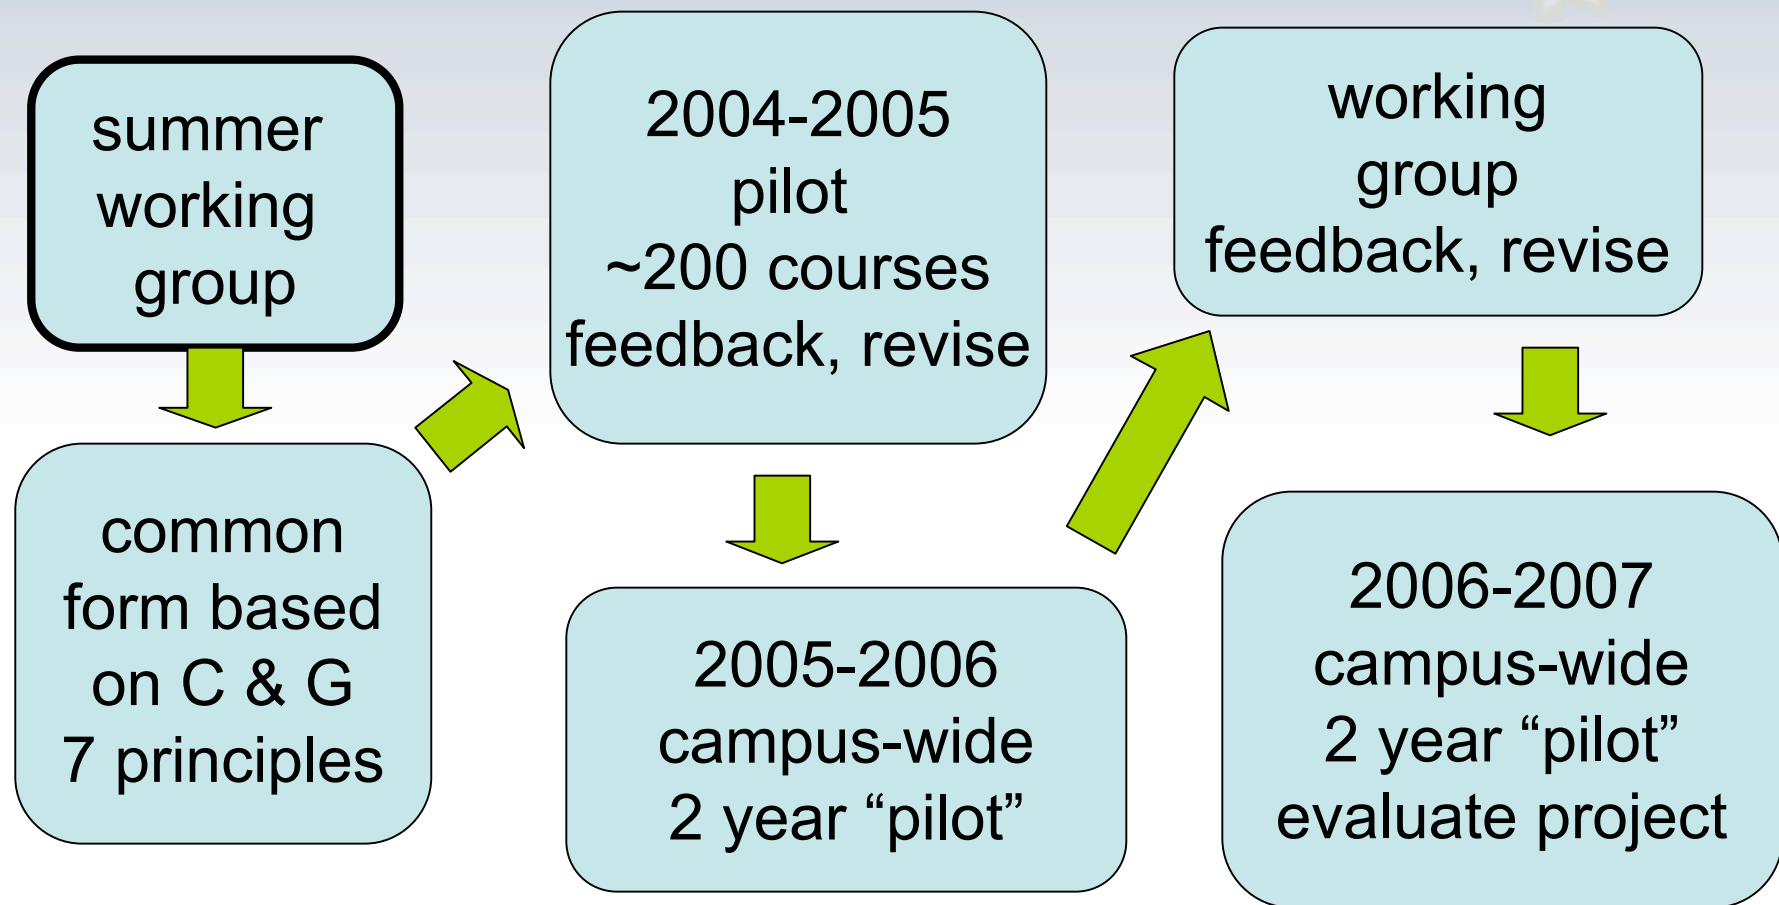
summer working group

common form based on C & G 7 principles

2004-2005 pilot ~200 courses feedback, revise

2005-2006 campus-wide 2 year “pilot”

working group feedback, revise

2006-2007 campus-wide 2 year “pilot” evaluate project